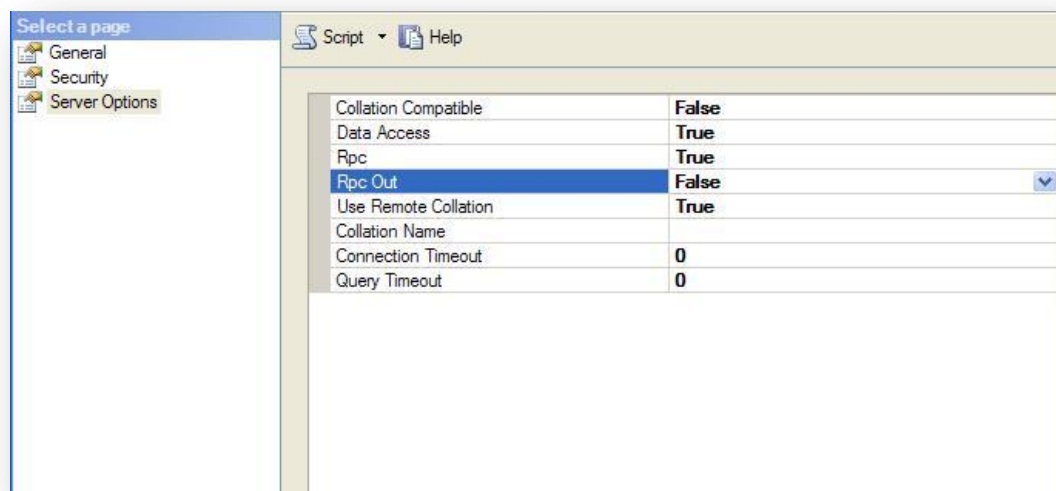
Select a page
General
Security
Server Options

Script Help

| | |
|---|---|
| Collation Compatible | False |
| Data Access | True |
| Rpc | True |
| Rpc Out | False |
| Use Remote Collation | True |
| Collation Name | |
| Connection Timeout | 0 |
| Query Timeout | 0 |